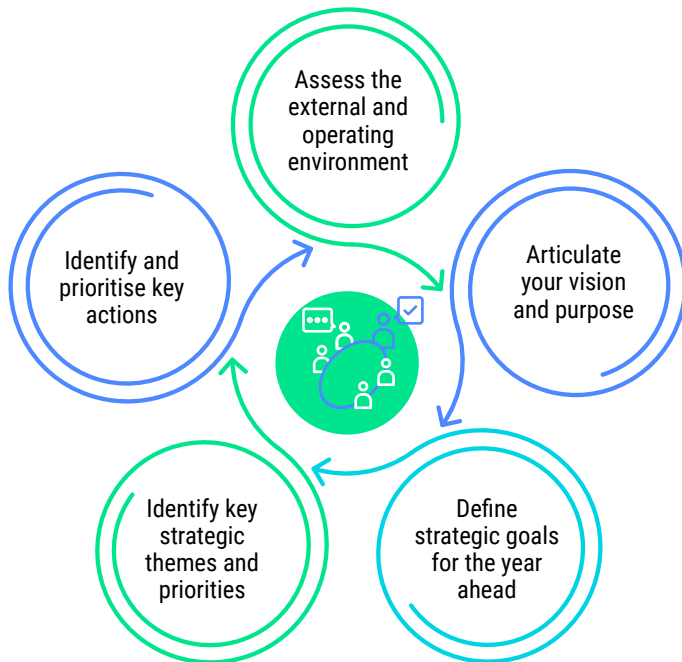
Assess the external and operating environment

Articulate your vision and purpose

Define strategic goals for the year ahead

Identify key strategic themes and priorities

Identify and prioritise key actions